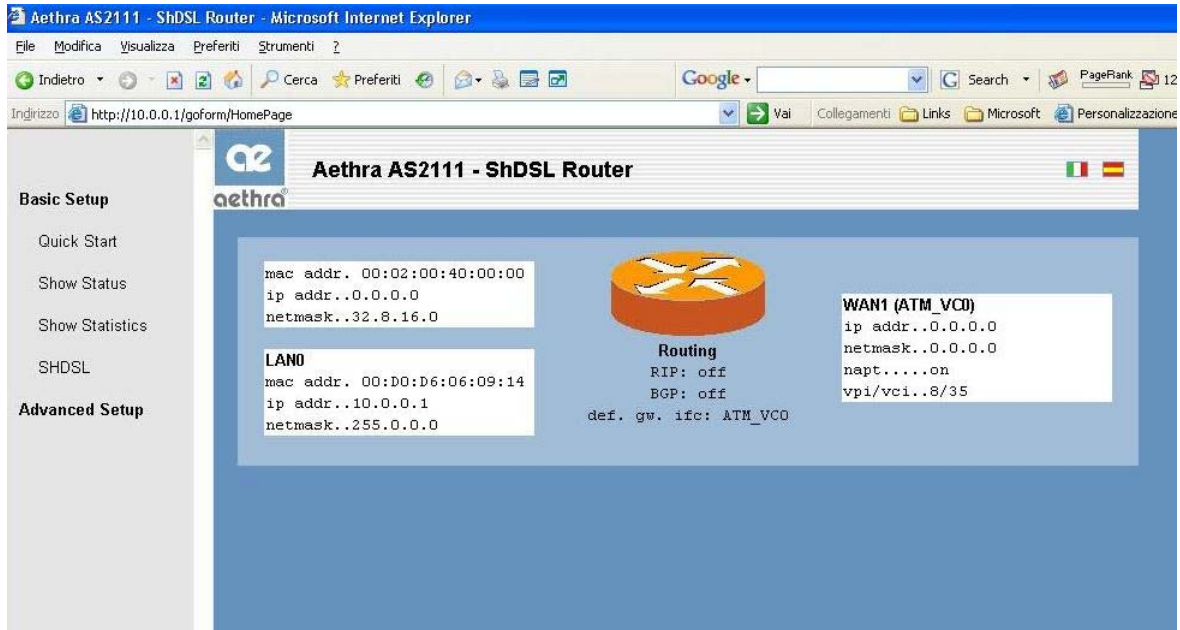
Aethra AS2111 - ShDSL Router - Microsoft Internet Explorer

File Modifica Visualizza Preferiti Strumenti ?

Indietro Cerca Preferiti Google Search PageRank 12

Indirizzo http://10.0.0.1/goform/HomePage Vai Collegamenti Links Microsoft Personalizzazione

Basic Setup

Quick Start

Show Status

Show Statistics

SHDSL

Advanced Setup

aethra

Aethra AS2111 - ShDSL Router

mac addr. 00:02:00:40:00:00
ip addr..0.0.0.0
netmask..32.8.16.0

LAN0
mac addr. 00:D0:D6:06:09:14
ip addr..10.0.0.1
netmask..255.0.0.0

Routing
RIP: off
BGP: off
def. gw. ifc: ATM_VC0

WAN1 (ATM_VC0)
ip addr..0.0.0.0
netmask..0.0.0.0
napt.....on
vpi/vci..8/35